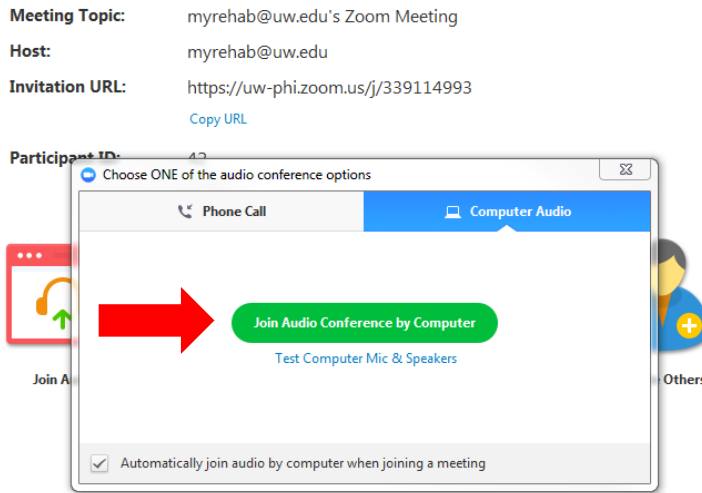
Meeting Topic: myrehab@uw.edu's Zoom Meeting

Host: myrehab@uw.edu

Invitation URL: https://uw-phi.zoom.us/j/339114993

Copy URL

Participant ID: 42

Choose ONE of the audio conference options

Phone Call

Computer Audio

Join Audio Conference by Computer

Test Computer Mic & Speakers

Join A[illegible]

Others

Automatically join audio by computer when joining a meeting